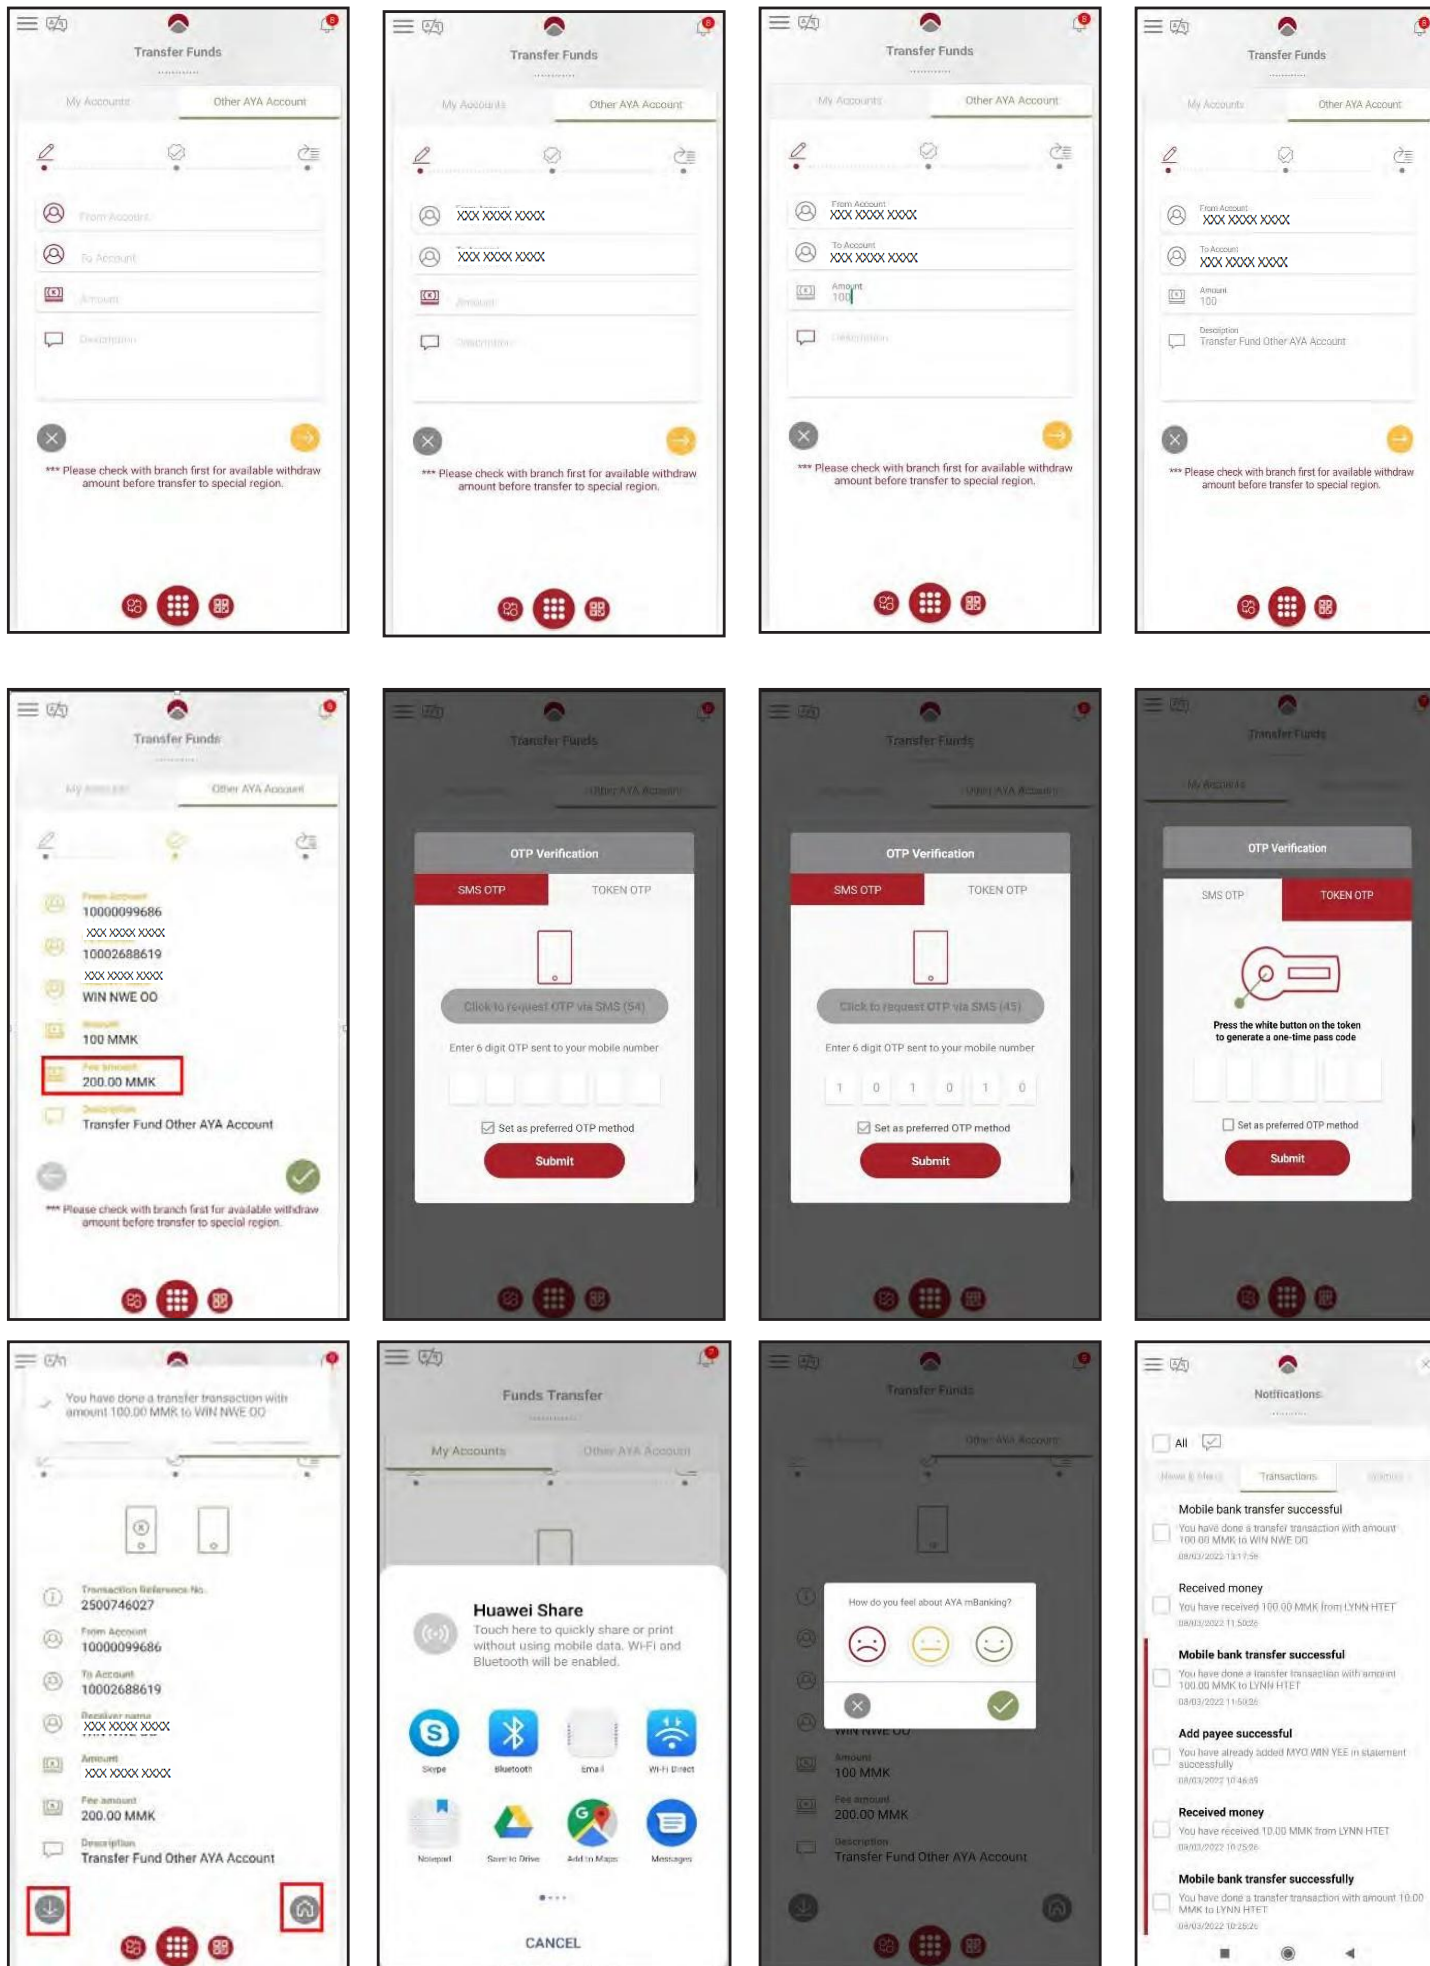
Transfer Funds

My Accounts | Other AYA Account

From Account
To Account
Amount
Description

*** Please check with branch first for available withdraw amount before transfer to special region.

Transfer Funds

My Accounts | Other AYA Account

XXX XXXX XXXX
XXX XXXX XXXX
Amount
Description

*** Please check with branch first for available withdraw amount before transfer to special region.

Transfer Funds

My Accounts | Other AYA Account

From Account
XXX XXXX XXXX
To Account
XXX XXXX XXXX
Amount
100
Description

*** Please check with branch first for available withdraw amount before transfer to special region.

Transfer Funds

My Accounts | Other AYA Account

From Account
XXX XXXX XXXX
To Account
XXX XXXX XXXX
Amount
100
Description
Transfer Fund Other AYA Account

*** Please check with branch first for available withdraw amount before transfer to special region.

Transfer Funds

My Accounts | Other AYA Account

From Account
10000099686
XXX XXXX XXXX
10002688619
XXX XXXX XXXX
WIN NWE OO
Amount
100 MMK
Fee amount
200.00 MMK
Description
Transfer Fund Other AYA Account

*** Please check with branch first for available withdraw amount before transfer to special region.

Transfer Funds

My Accounts | Other AYA Account

OTP Verification

SMS OTP | TOKEN OTP

Click to request OTP via SMS (54)

Enter 6 digit OTP sent to your mobile number

Set as preferred OTP method

Submit

Transfer Funds

My Accounts | Other AYA Account

OTP Verification

SMS OTP | TOKEN OTP

Click to request OTP via SMS (45)

Enter 6 digit OTP sent to your mobile number

1 0 1 0 1 0

Set as preferred OTP method

Submit

Transfer Funds

My Accounts

OTP Verification

SMS OTP | TOKEN OTP

Press the white button on the token to generate a one-time pass code

Set as preferred OTP method

Submit

You have done a transfer transaction with amount 100.00 MMK to WIN NWE OO

Transaction Reference No.
2500746027
From Account
10000099686
To Account
10002688619
Receiver name
XXX XXXX XXXX
Amount
XXX XXXX XXXX
Fee amount
200.00 MMK
Description
Transfer Fund Other AYA Account

Funds Transfer

My Accounts | Other AYA Account

Huawei Share
Touch here to quickly share or print without using mobile data. Wi-Fi and Bluetooth will be enabled.

Skype | Bluetooth | Email | Wi-Fi Direct
Notepad | Save to Drive | Add to Maps | Messages

CANCEL

Transfer Funds

My Accounts | Other AYA Account

How do you feel about AYA mBanking?

WIN NWE OO
Amount
100 MMK
Fee amount
200.00 MMK
Description
Transfer Fund Other AYA Account

Notifications

All

News & Alerts | Transactions | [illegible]

Mobile bank transfer successful
You have done a transfer transaction with amount 100.00 MMK to WIN NWE OO
08/03/2022 13:17:59

Received money
You have received 100.00 MMK from LYNN HTET
08/03/2022 11:50:26

Mobile bank transfer successful
You have done a transfer transaction with amount 100.00 MMK to LYNN HTET
08/03/2022 11:50:26

Add payee successful
You have already added MYO WIN YEE in statement successfully
08/03/2022 10:46:49

Received money
You have received 10.00 MMK from LYNN HTET
08/03/2022 10:25:26

Mobile bank transfer successfully
You have done a transfer transaction with amount 10.00 MMK to LYNN HTET
08/03/2022 10:25:26